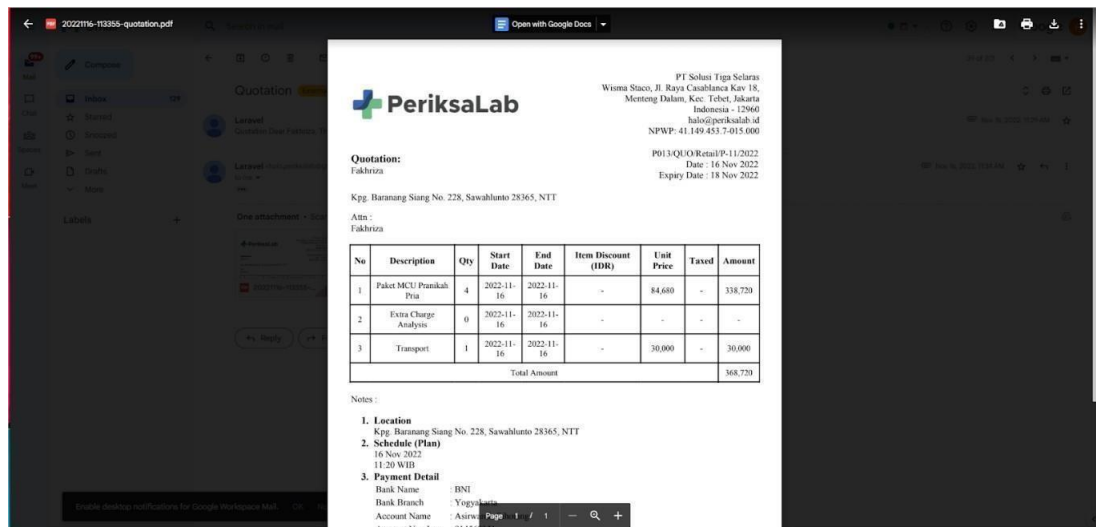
20221116-113355-quotation.pdf

Open with Google Docs

Compose

Inbox

Starred

Snoozed

Sent

Drafts

More

Labels

Quotation

Laravel

Laravel

One attachment

Reply

Enable desktop notifications for Google Workspace Mail. OK

PeriksaLab

PT Solusi Tiga Selaras
Wisma Staco, Jl. Raya Casablanca Kav 18,
Menteng Dalam, Kec. Tebet, Jakarta
Indonesia - 12960
halo@periksalab.id
NPWP: 41.149.453.7-015.000

Quotation:
Fakhriza

P013/QUO/Retail/P-11/2022
Date : 16 Nov 2022
Expiry Date : 18 Nov 2022

Kpg. Baranang Siang No. 228, Sawahlunto 28365, NTT

Attn :
Fakhriza

| No | Description | Qty | Start Date | End Date | Item Discount (IDR) | Unit Price | Taxed | Amount |
|---|---|---|---|---|---|---|---|---|
| 1 | Paket MCU Pranikah Pria | 4 | 2022-11-16 | 2022-11-16 | - | 84,680 | - | 338,720 |
| 2 | Extra Charge Analysis | 0 | 2022-11-16 | 2022-11-16 | - | - | - | - |
| 3 | Transport | 1 | 2022-11-16 | 2022-11-16 | - | 30,000 | - | 30,000 |
| | | | | Total Amount | | | | 368,720 |

Notes :

1. Location
Kpg. Baranang Siang No. 228, Sawahlunto 28365, NTT
2. Schedule (Plan)
16 Nov 2022
11:20 WIB
3. Payment Detail
Bank Name : BNI
Bank Branch : Yogyakarta
Account Name : Asirw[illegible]

Page 1 / 1